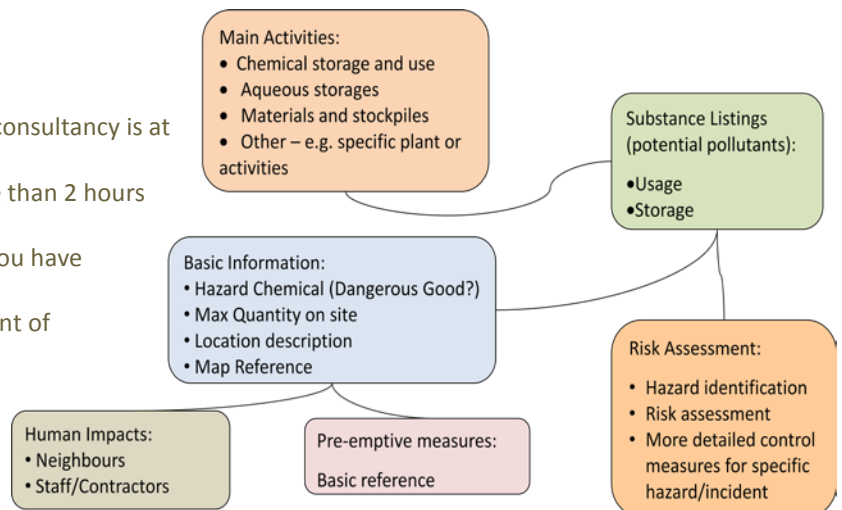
consultancy is at

than 2 hours

ou have

nt of

Main Activities:
• Chemical storage and use
• Aqueous storages
• Materials and stockpiles
• Other – e.g. specific plant or activities

Substance Listings (potential pollutants):
•Usage
•Storage

Basic Information:
• Hazard Chemical (Dangerous Good?)
• Max Quantity on site
• Location description
• Map Reference

Risk Assessment:
• Hazard identification
• Risk assessment
• More detailed control measures for specific hazard/incident

Human Impacts:
• Neighbours
• Staff/Contractors

Pre-emptive measures:
Basic reference